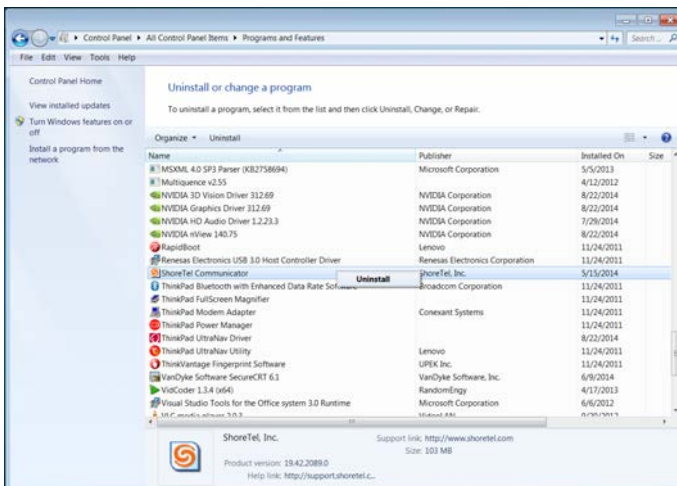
Control Panel ▸ All Control Panel Items ▸ Programs and Features

Search...

File Edit View Tools Help

Control Panel Home

View installed updates

Turn Windows features on or off

Install a program from the network

Uninstall or change a program

To uninstall a program, select it from the list and then click Uninstall, Change, or Repair.

Organize ▾ Uninstall

| Name | Publisher | Installed On | Size |
|---|---|---|---|
| MSXML 4.0 SP3 Parser (KB2758694) | Microsoft Corporation | 5/5/2013 | |
| Multiquence v2.55 | | 4/12/2012 | |
| NVIDIA 3D Vision Driver 312.69 | NVIDIA Corporation | 8/22/2014 | |
| NVIDIA Graphics Driver 312.69 | NVIDIA Corporation | 8/22/2014 | |
| NVIDIA HD Audio Driver 1.2.23.3 | NVIDIA Corporation | 7/29/2014 | |
| NVIDIA nView 140.75 | NVIDIA Corporation | 8/22/2014 | |
| RapidBoot | Lenovo | 11/24/2011 | |
| Renesas Electronics USB 3.0 Host Controller Driver | Renesas Electronics Corporation | 11/24/2011 | |
| ShoreTel Communicator | ShoreTel, Inc. | 5/15/2014 | |
| ThinkPad Bluetooth with Enhanced Data Rate Software | Broadcom Corporation | 11/24/2011 | |
| ThinkPad FullScreen Magnifier | | 11/24/2011 | |
| ThinkPad Modem Adapter | Conexant Systems | 11/24/2011 | |
| ThinkPad Power Manager | | 11/24/2011 | |
| ThinkPad UltraNav Driver | | 8/22/2014 | |
| ThinkPad UltraNav Utility | Lenovo | 11/24/2011 | |
| ThinkVantage Fingerprint Software | UPEK Inc. | 11/24/2011 | |
| VanDyke Software SecureCRT 6.1 | VanDyke Software, Inc. | 6/9/2014 | |
| VidCoder 1.3.4 (x64) | RandomEngy | 4/17/2013 | |
| Visual Studio Tools for the Office system 3.0 Runtime | Microsoft Corporation | 6/6/2012 | |
| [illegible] | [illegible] | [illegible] | |

Uninstall

ShoreTel, Inc. Support link: http://www.shoretel.com
Size: 103 MB
Product version: 19.42.2089.0
Help link: http://support.shoretel.c...